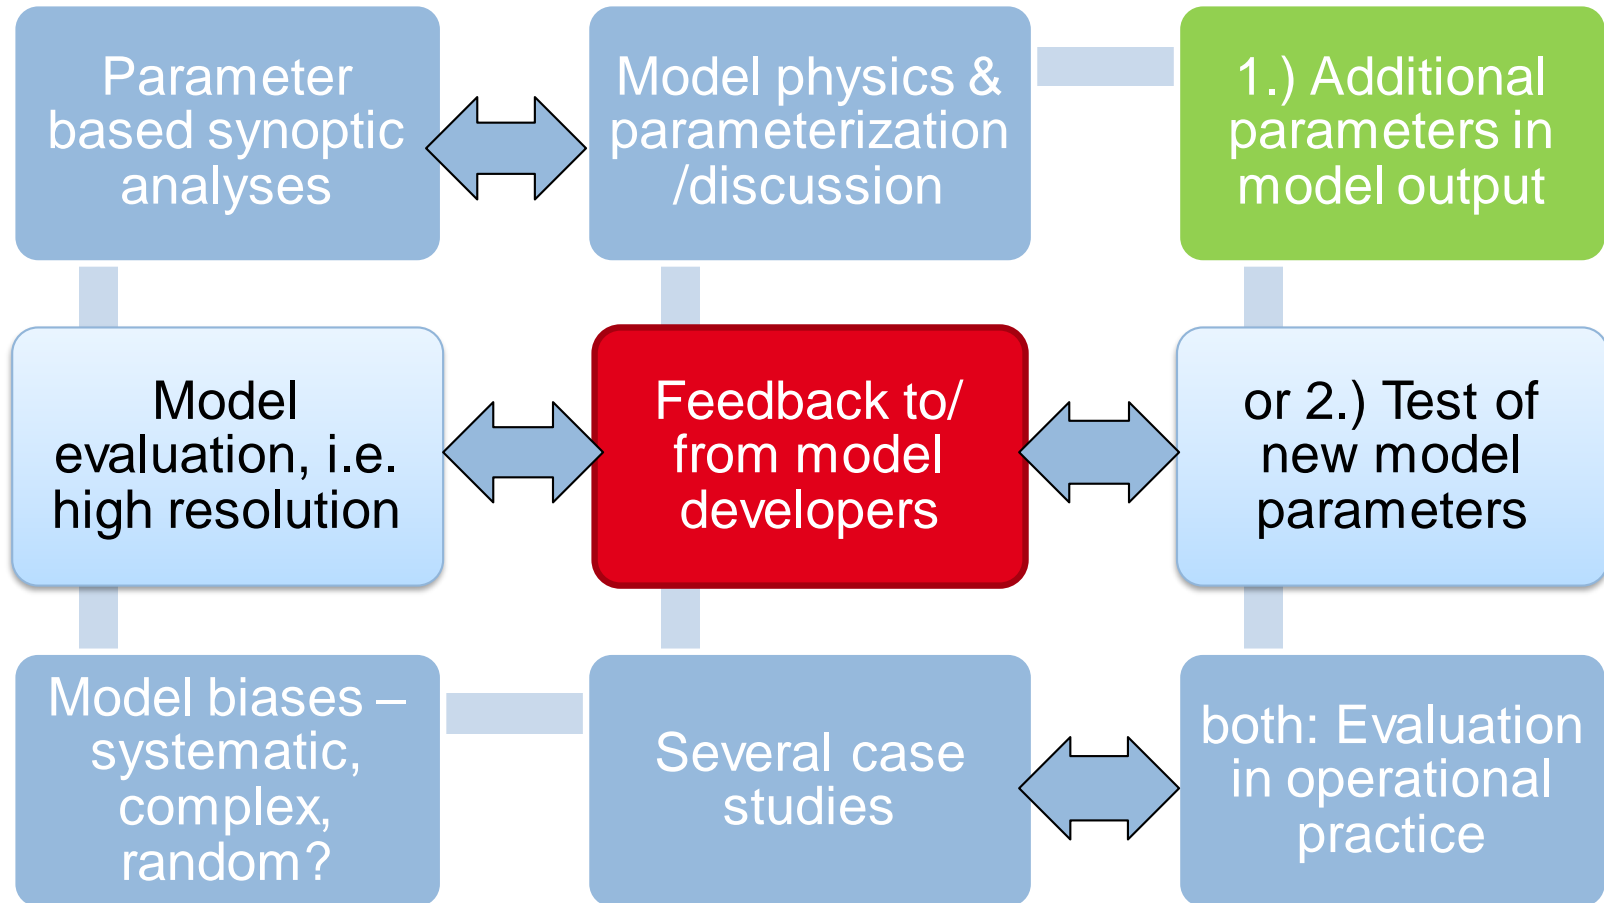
Parameter based synoptic analyses

Model physics & parameterization /discussion

1.) Additional parameters in model output

Model evaluation, i.e. high resolution

Feedback to/ from model developers

or 2.) Test of new model parameters

Model biases – systematic, complex, random?

Several case studies

both: Evaluation in operational practice